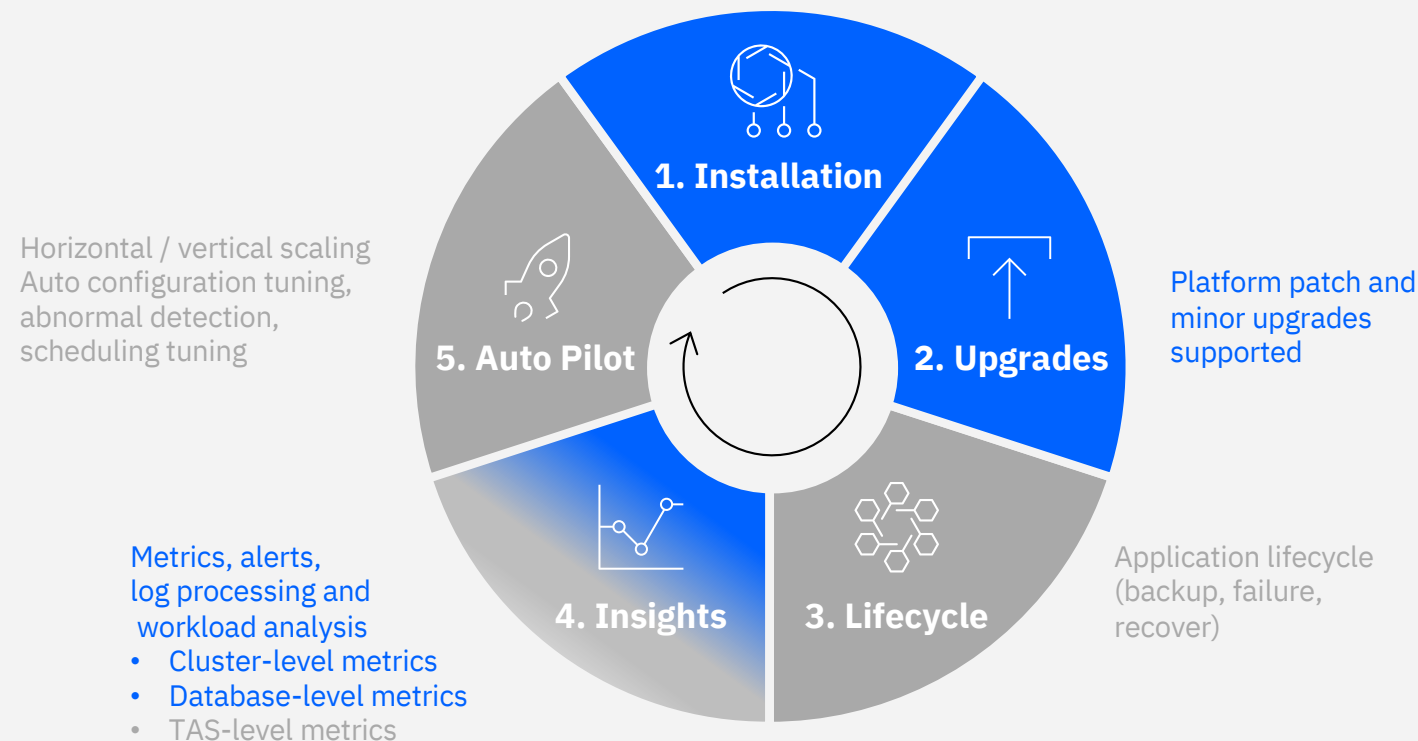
1. Installation

2. Upgrades

Platform patch and minor upgrades supported

3. Lifecycle

Application lifecycle (backup, failure, recover)

4. Insights

Metrics, alerts, log processing and workload analysis

- Cluster-level metrics
- Database-level metrics
- TAS-level metrics

5. Auto Pilot

Horizontal / vertical scaling
Auto configuration tuning,
abnormal detection,
scheduling tuning